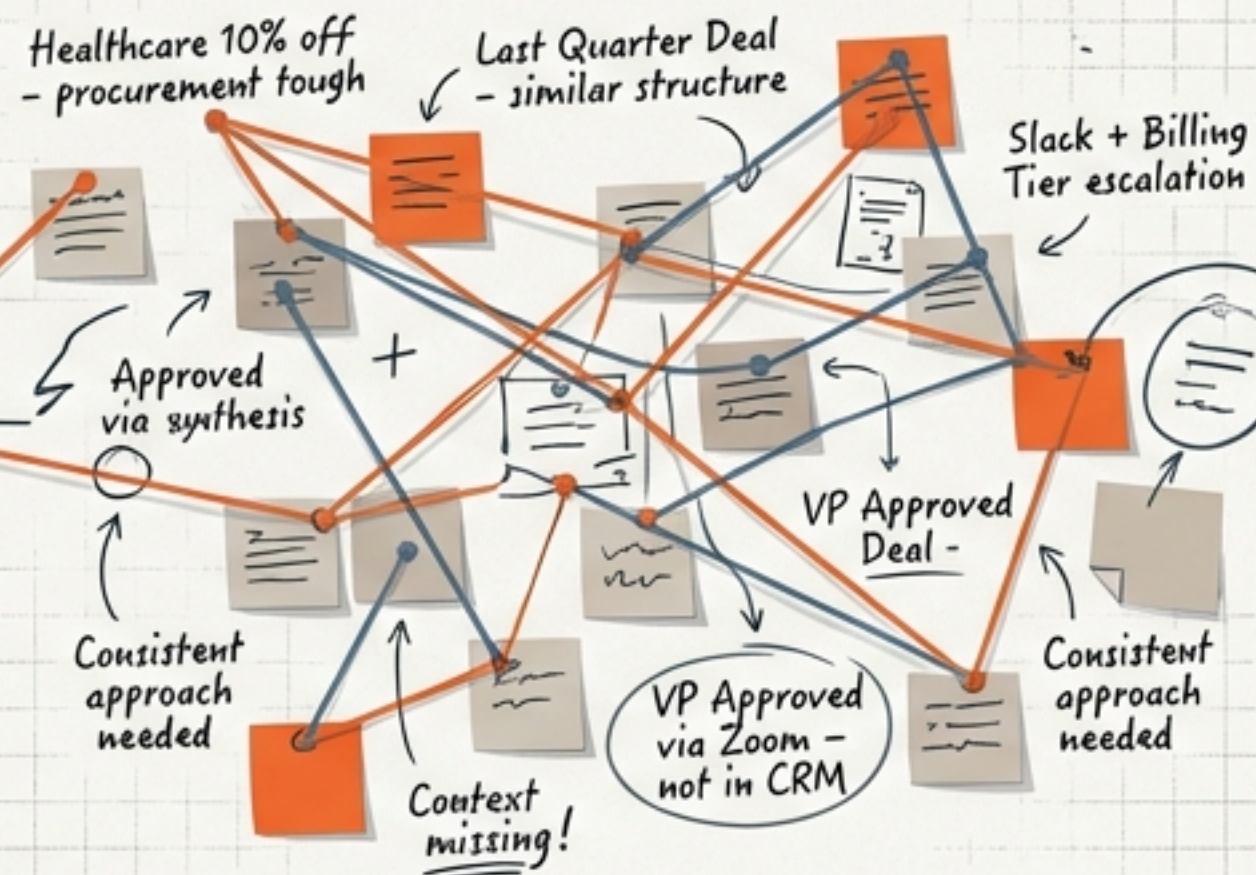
Healthcare 10% off
- procurement tough

Last Quarter Deal
- similar structure

Slack + Billing
Tier escalation

Approved
via synthesis

VP Approved
Deal -

Consistent
approach
needed

VP Approved
via Zoom -
not in CRM

Consistent
approach
needed

Context
missing!